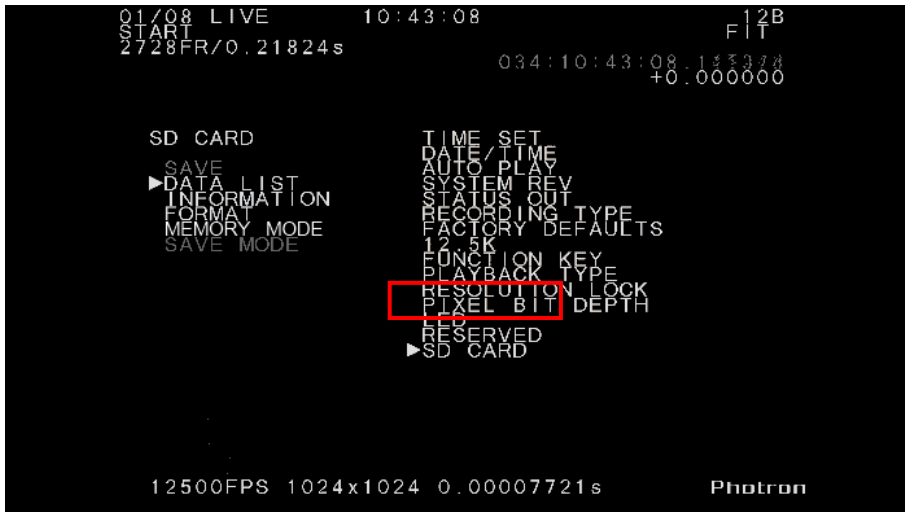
01/08 LIVE 10:43:08 12B
START FIT
2728FR/0.21824s
034:10:43:08.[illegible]
+0.000000

SD CARD

SAVE
▶DATA LIST
INFORMATION
FORMAT
MEMORY MODE
SAVE MODE

TIME SET
DATE/TIME
AUTO PLAY
SYSTEM REV
STATUS OUT
RECORDING TYPE
FACTORY DEFAULTS
12.5K
FUNCTION KEY
PLAYBACK TYPE
RESOLUTION LOCK
PIXEL BIT DEPTH
LED
RESERVED
▶SD CARD

12500FPS 1024x1024 0.00007721s

Photron